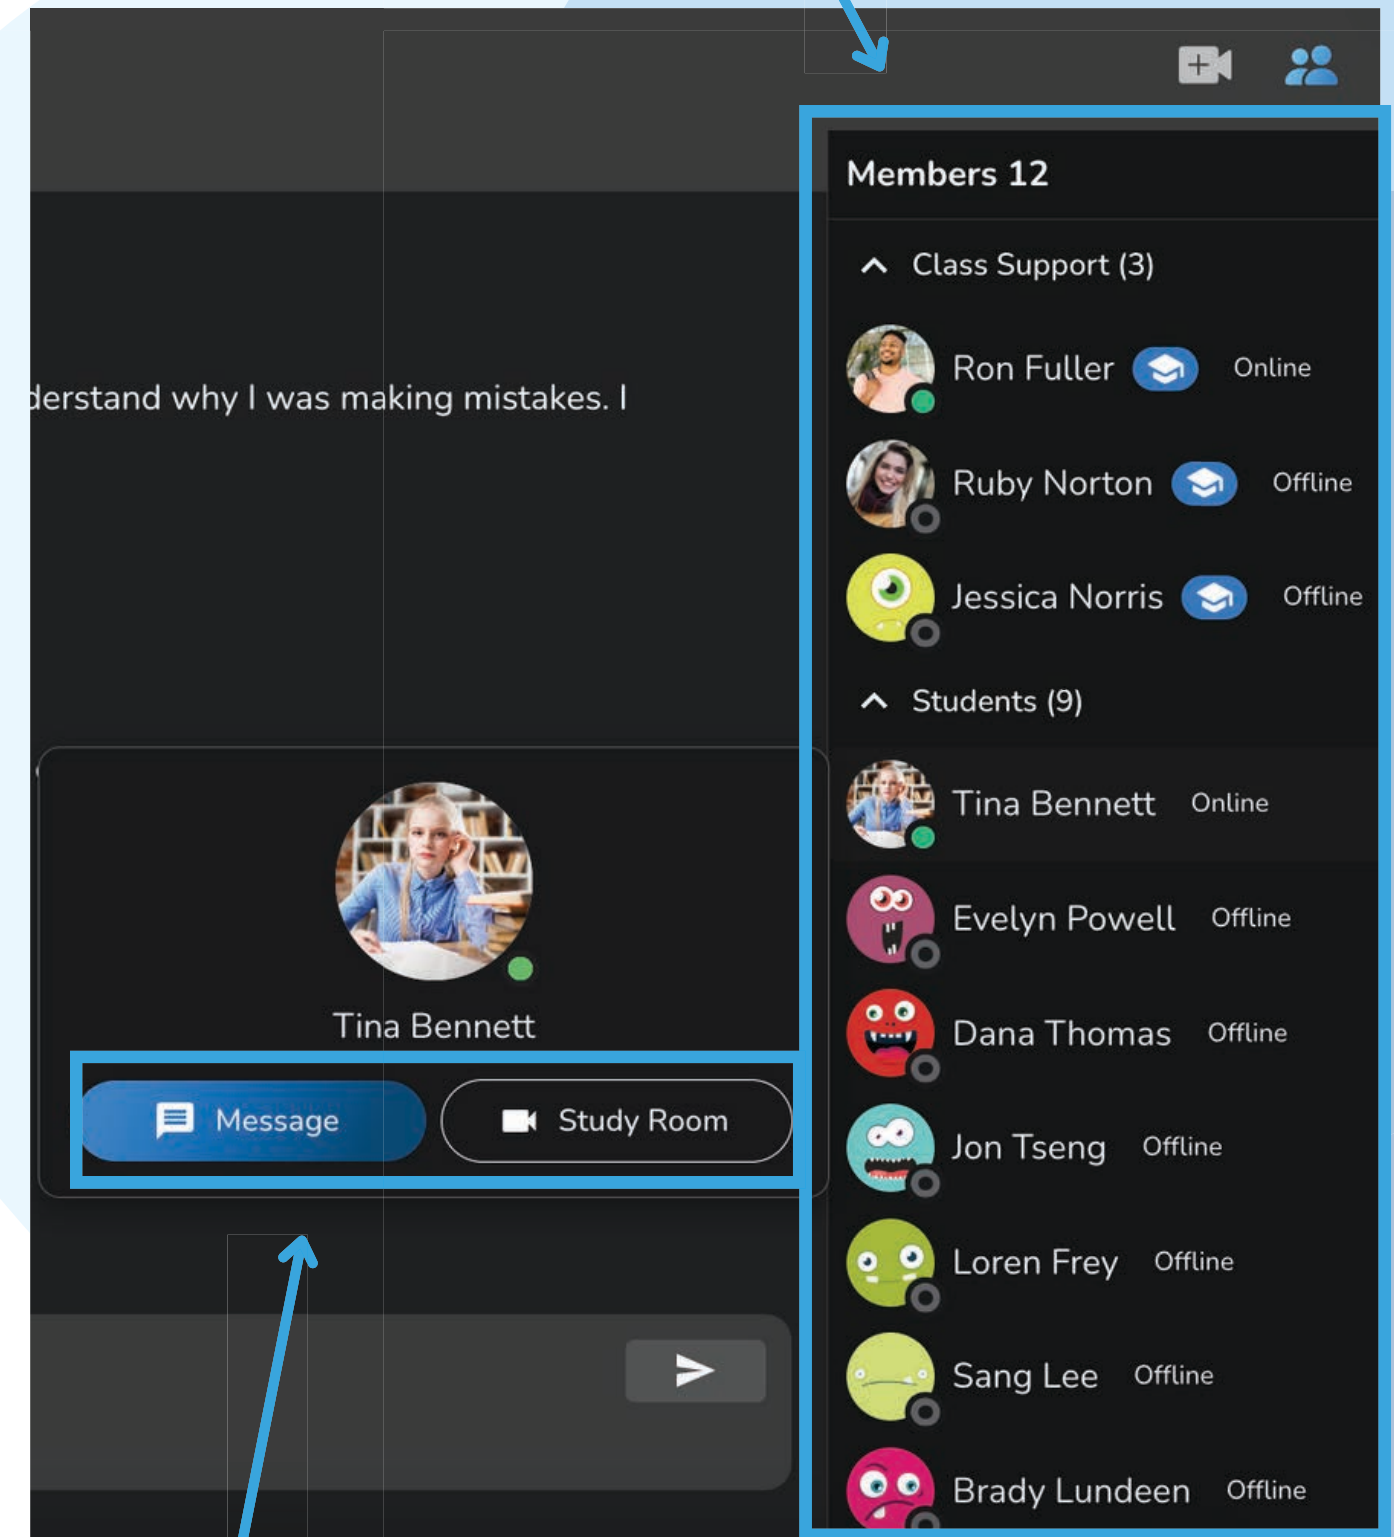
derstand why I was making mistakes. I

Tina Bennett

Message

Study Room

Members 12

Class Support (3)

Ron Fuller Online

Ruby Norton Offline

Jessica Norris Offline

Students (9)

Tina Bennett Online

Evelyn Powell Offline

Dana Thomas Offline

Jon Tseng Offline

Loren Frey Offline

Sang Lee Offline

Brady Lundeen Offline